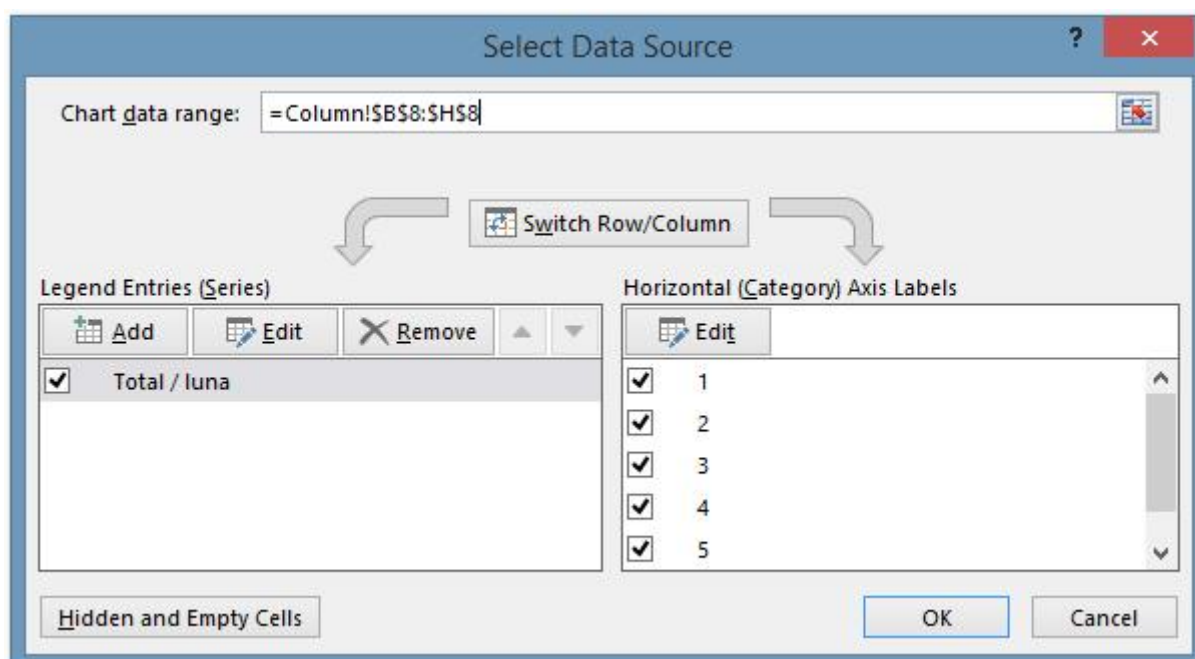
Select Data Source

?

×

Chart data range: =Column!$B$8:$H$8

Switch Row/Column

Legend Entries (Series)

Add

Edit

Remove

Total / luna

Horizontal (Category) Axis Labels

Edit

1

2

3

4

5

Hidden and Empty Cells

OK

Cancel